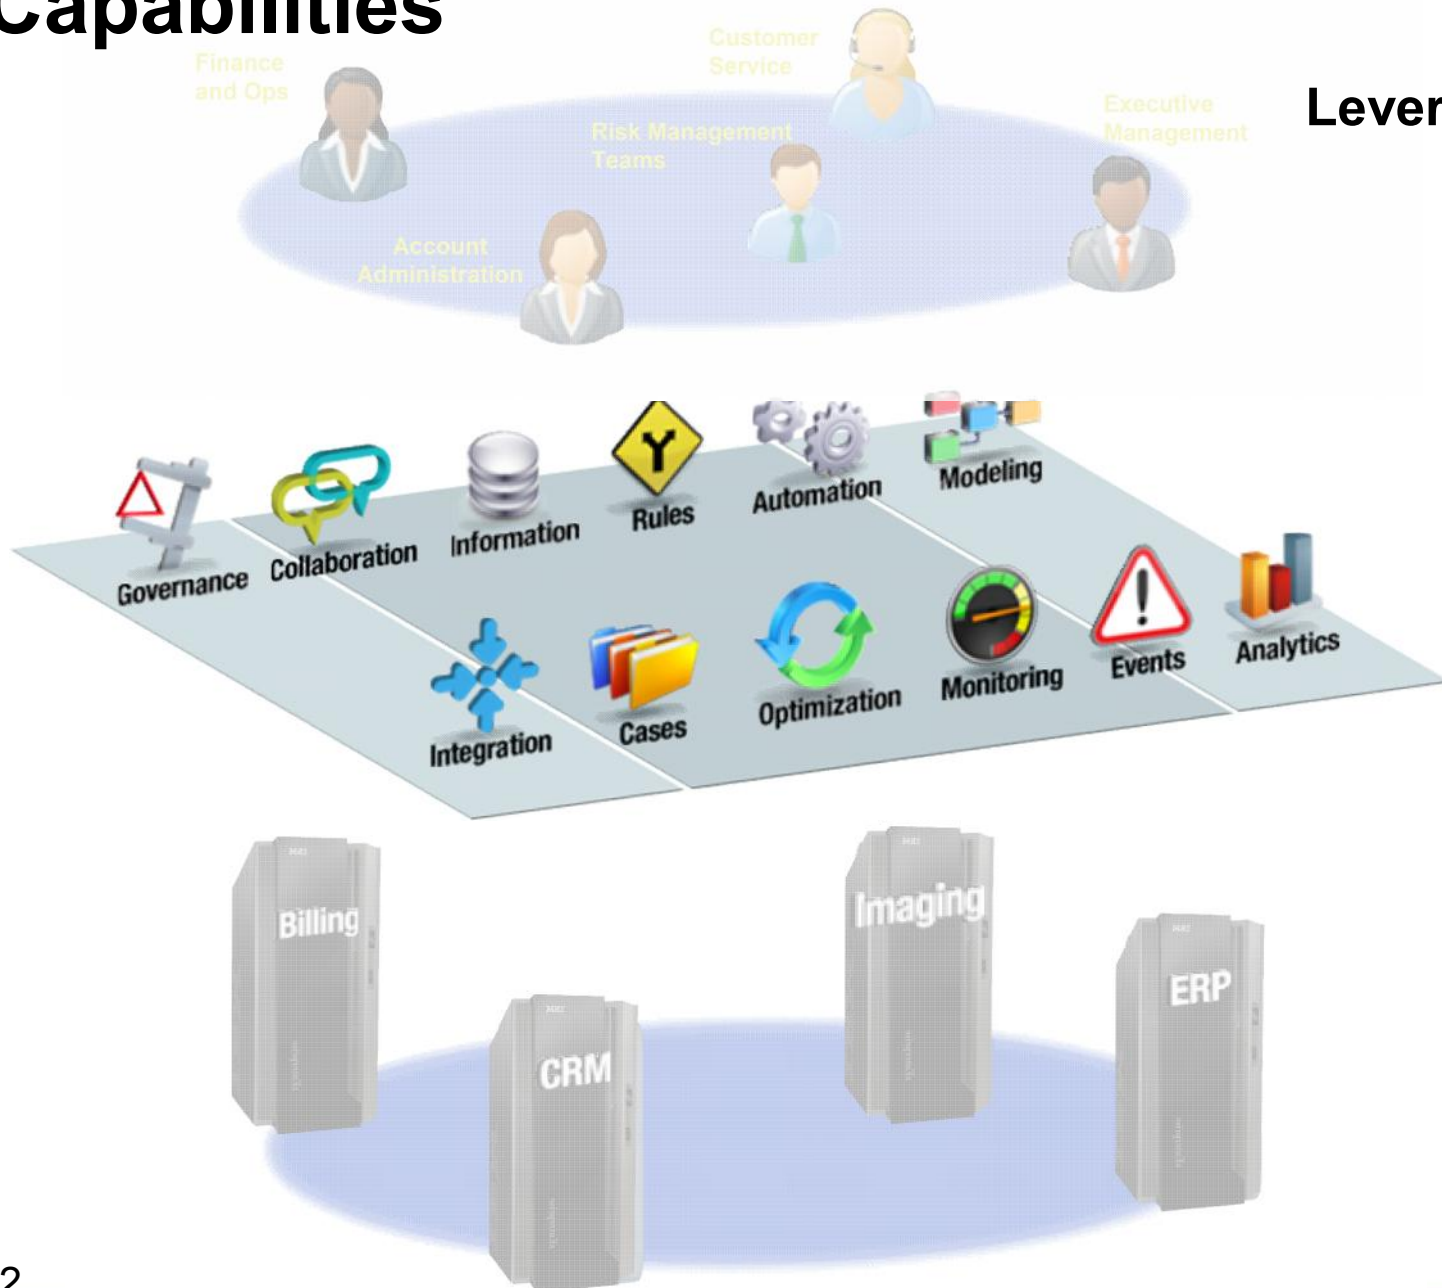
Capabilities

Finance and Ops

Customer Service

Lever

Risk Management Teams

Executive Management

Account Administration

Governance

Collaboration

Information

Rules

Automation

Modeling

Integration

Cases

Optimization

Monitoring

Events

Analytics

Billing

Imaging

ERP

CRM

2